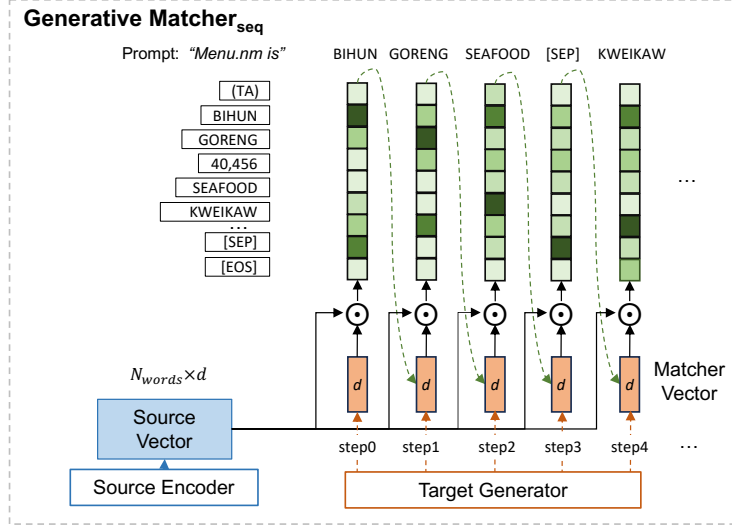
Generative Matcher$_{seq}$

Prompt: "Menu.nm is"

BIHUN GORENG SEAFOOD [SEP] KWEIKAW

(TA)
BIHUN
GORENG
40,456
SEAFOOD
KWEIKAW
...
[SEP]
[EOS]

...

$\odot$ $\odot$ $\odot$ $\odot$ $\odot$

$N_{words} \times d$

d d d d d

Matcher Vector

Source Vector

step0 step1 step2 step3 step4 ...

Source Encoder

Target Generator